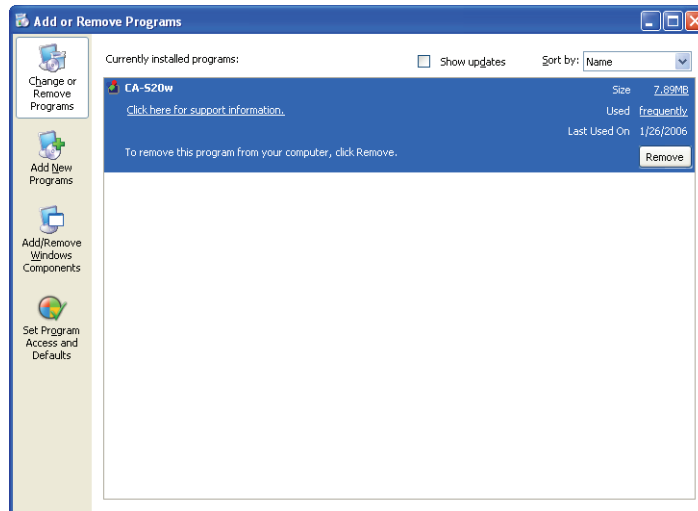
Add or Remove Programs

Change or Remove Programs

Add New Programs

Add/Remove Windows Components

Set Program Access and Defaults

Currently installed programs:

Show updates

Sort by: Name

CA-S20w

Size 7.89MB

Click here for support information.

Used frequently

Last Used On 1/26/2006

To remove this program from your computer, click Remove.

Remove